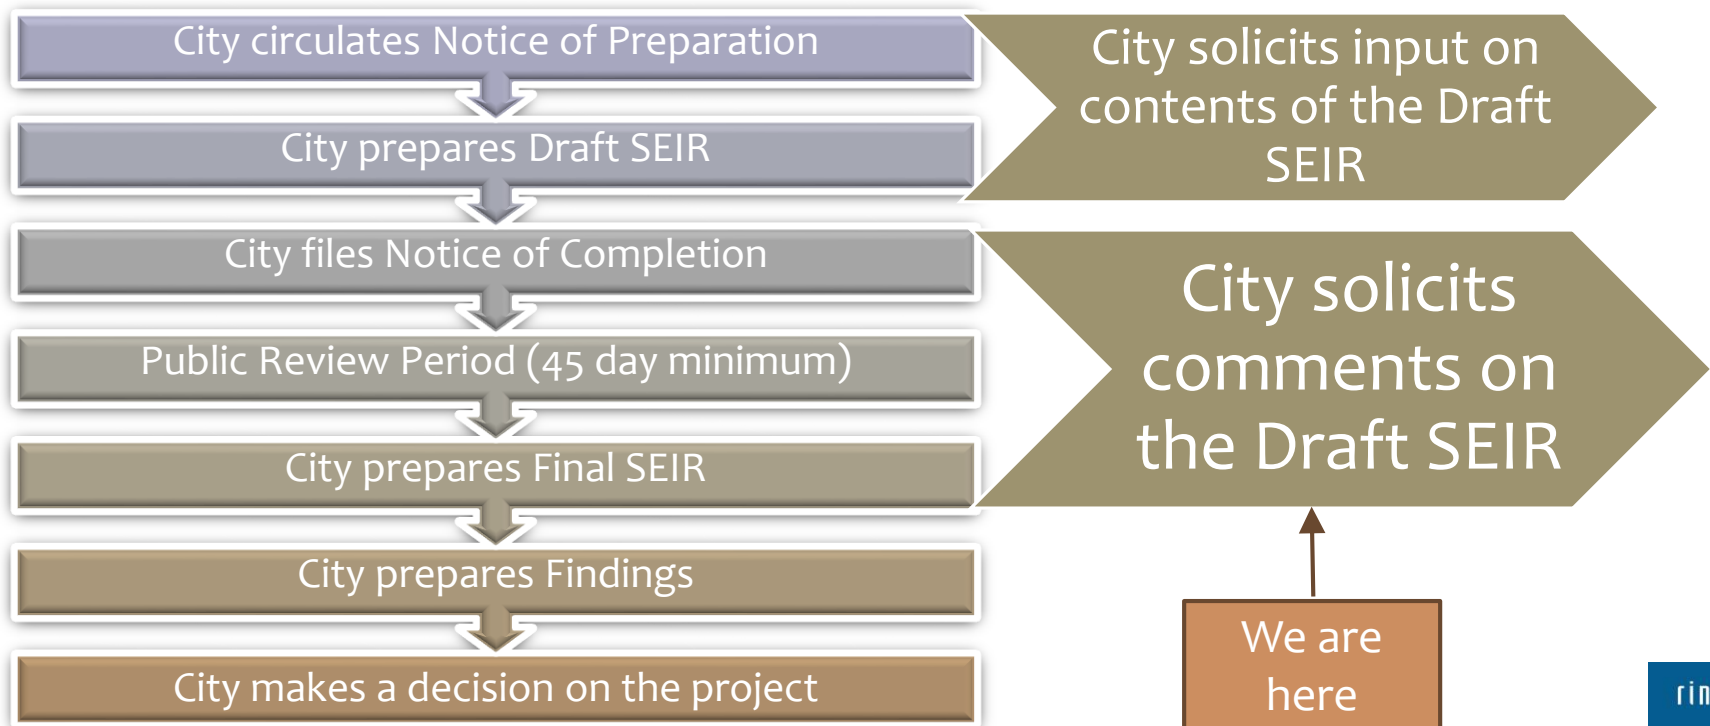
City circulates Notice of Preparation

City prepares Draft SEIR

City files Notice of Completion

Public Review Period (45 day minimum)

City prepares Final SEIR

City prepares Findings

City makes a decision on the project

City solicits input on contents of the Draft SEIR

City solicits comments on the Draft SEIR

We are here

rim